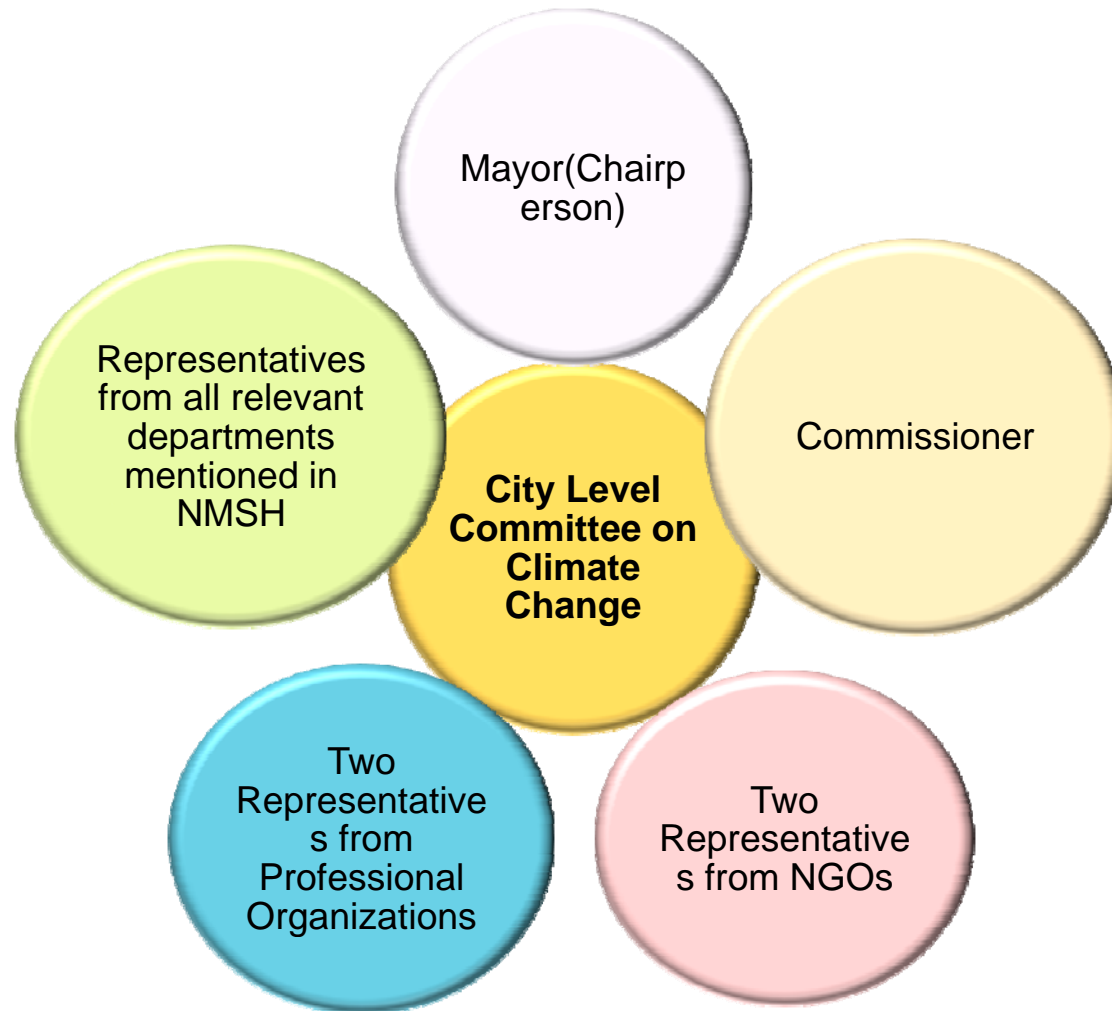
Mayor(Chairperson)

Representatives from all relevant departments mentioned in NMSH

City Level Committee on Climate Change

Commissioner

Two Representatives from Professional Organizations

Two Representatives from NGOs